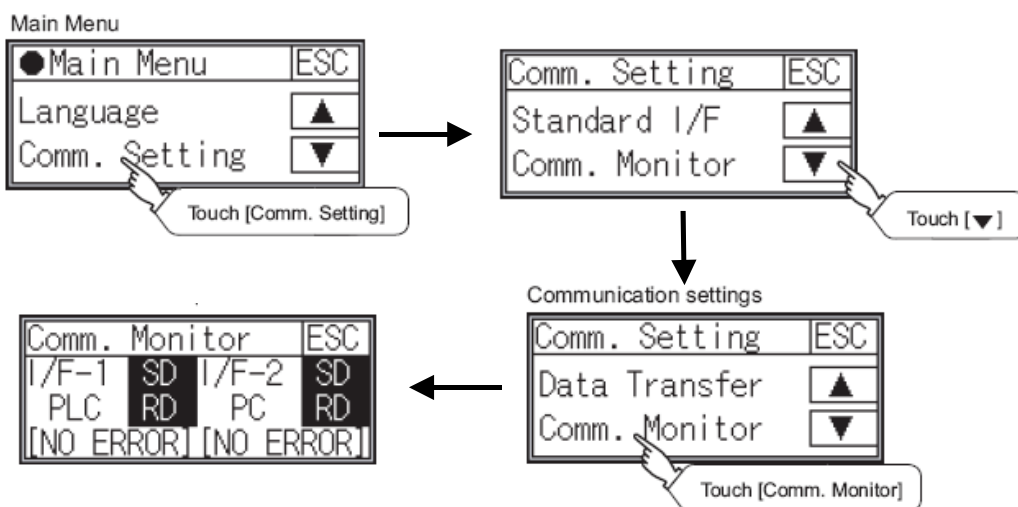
Main Menu

●Main Menu ESC
Language ▲
Comm. Setting ▼

Touch [Comm. Setting]

Comm. Setting ESC
Standard I/F ▲
Comm. Monitor ▼

Touch [▼]

Communication settings

Comm. Setting ESC
Data Transfer ▲
Comm. Monitor ▼

Touch [Comm. Monitor]

Comm. Monitor ESC
I/F-1 SD I/F-2 SD
PLC RD PC RD
[NO ERROR] [NO ERROR]